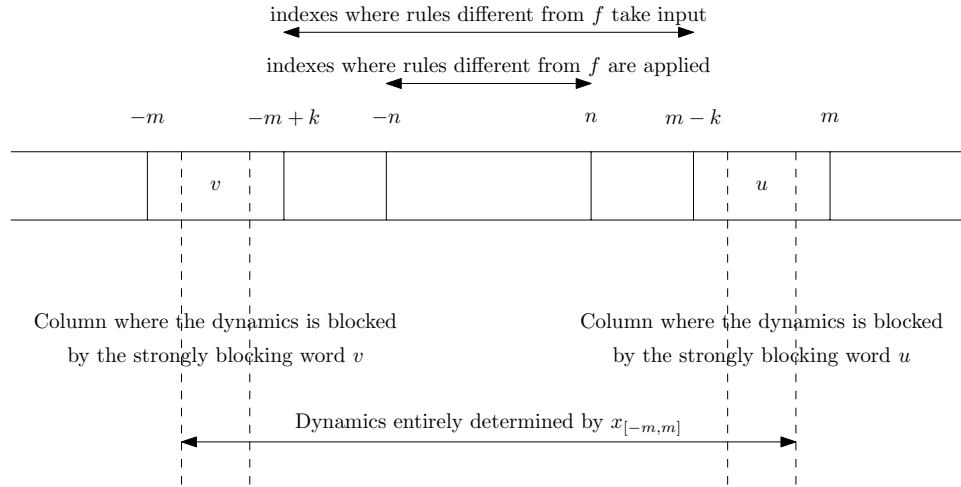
indexes where rules different from $f$ take input

indexes where rules different from $f$ are applied

$-m$ $-m+k$ $-n$ $n$ $m-k$ $m$

$v$ $u$

Column where the dynamics is blocked by the strongly blocking word $v$

Column where the dynamics is blocked by the strongly blocking word $u$

Dynamics entirely determined by $x_{[-m,m]}$